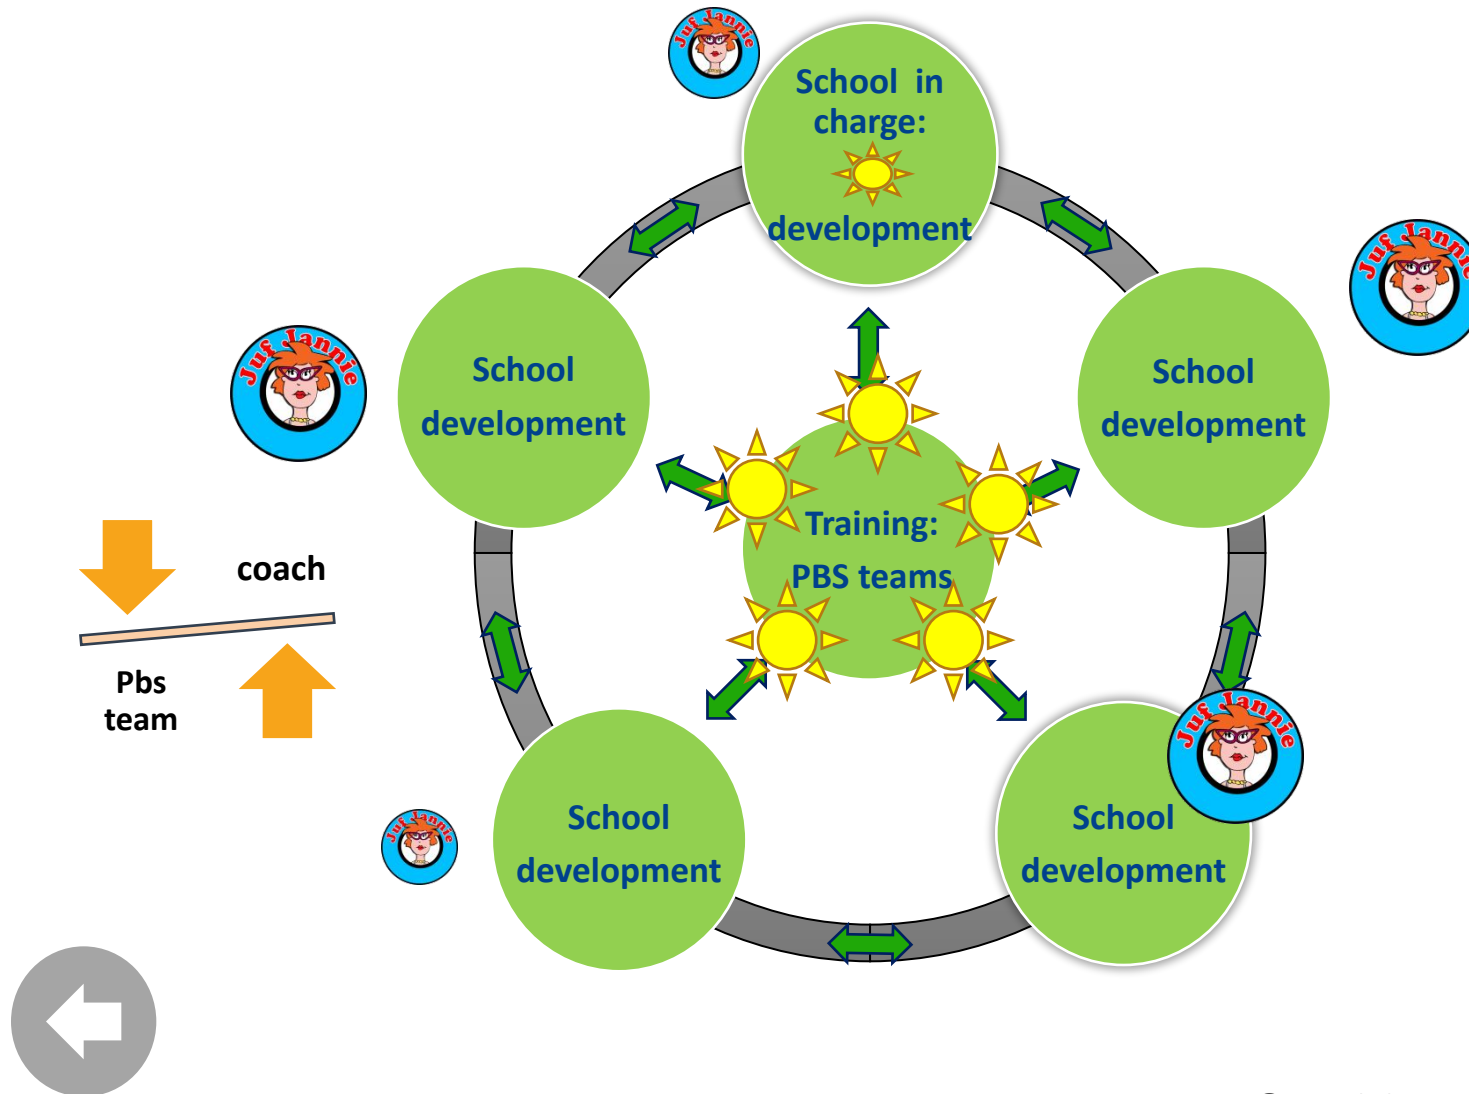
Juf Jannie

School in charge:

development

Juf Jannie

Juf Jannie

School development

School development

Training: PBS teams

coach

Pbs team

Juf Jannie

Juf Jannie

School development

School development